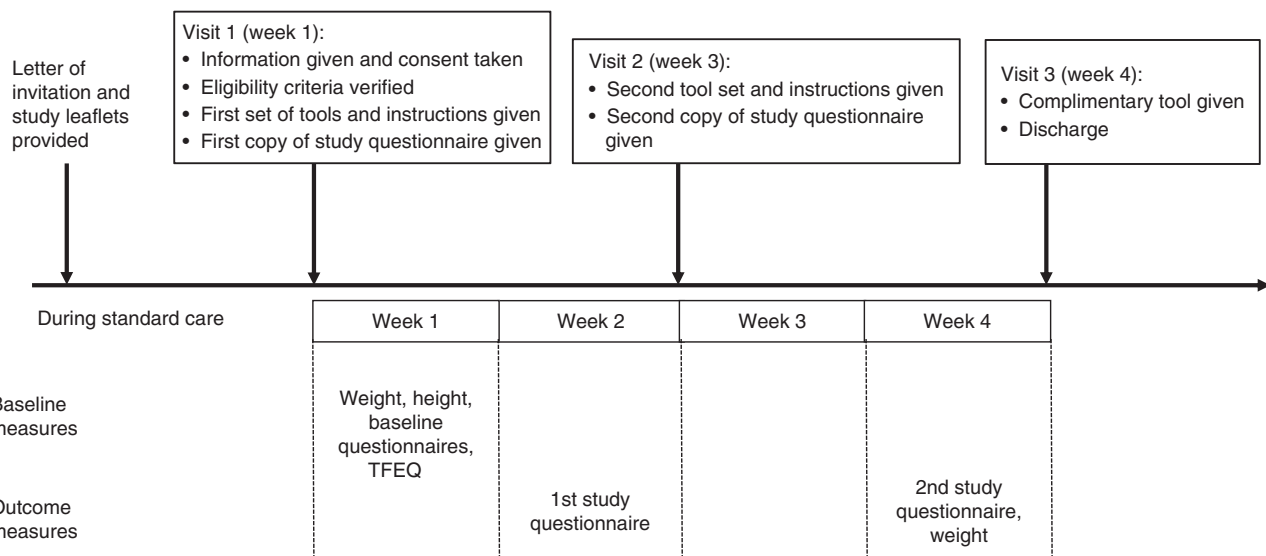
Letter of invitation and study leaflets provided

Visit 1 (week 1):
• Information given and consent taken
• Eligibility criteria verified
• First set of tools and instructions given
• First copy of study questionnaire given

Visit 2 (week 3):
• Second tool set and instructions given
• Second copy of study questionnaire given

Visit 3 (week 4):
• Complimentary tool given
• Discharge

During standard care

| Week 1 | Week 2 | Week 3 | Week 4 |
|---|---|---|---|
| Weight, height, baseline questionnaires, TFEQ | | | |
| | 1st study questionnaire | | 2nd study questionnaire, weight |

aseline neasures

utcome neasures